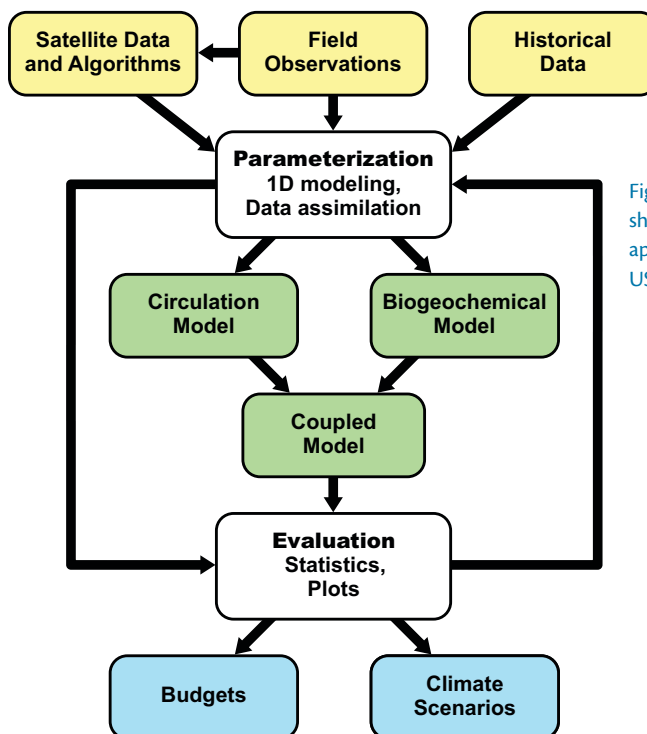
Satellite Data and Algorithms

Field Observations

Historical Data

Parameterization
1D modeling,
Data assimilation

Circulation Model

Biogeochemical Model

Coupled Model

Evaluation
Statistics,
Plots

Budgets

Climate Scenarios

Fig
sh
ap
US